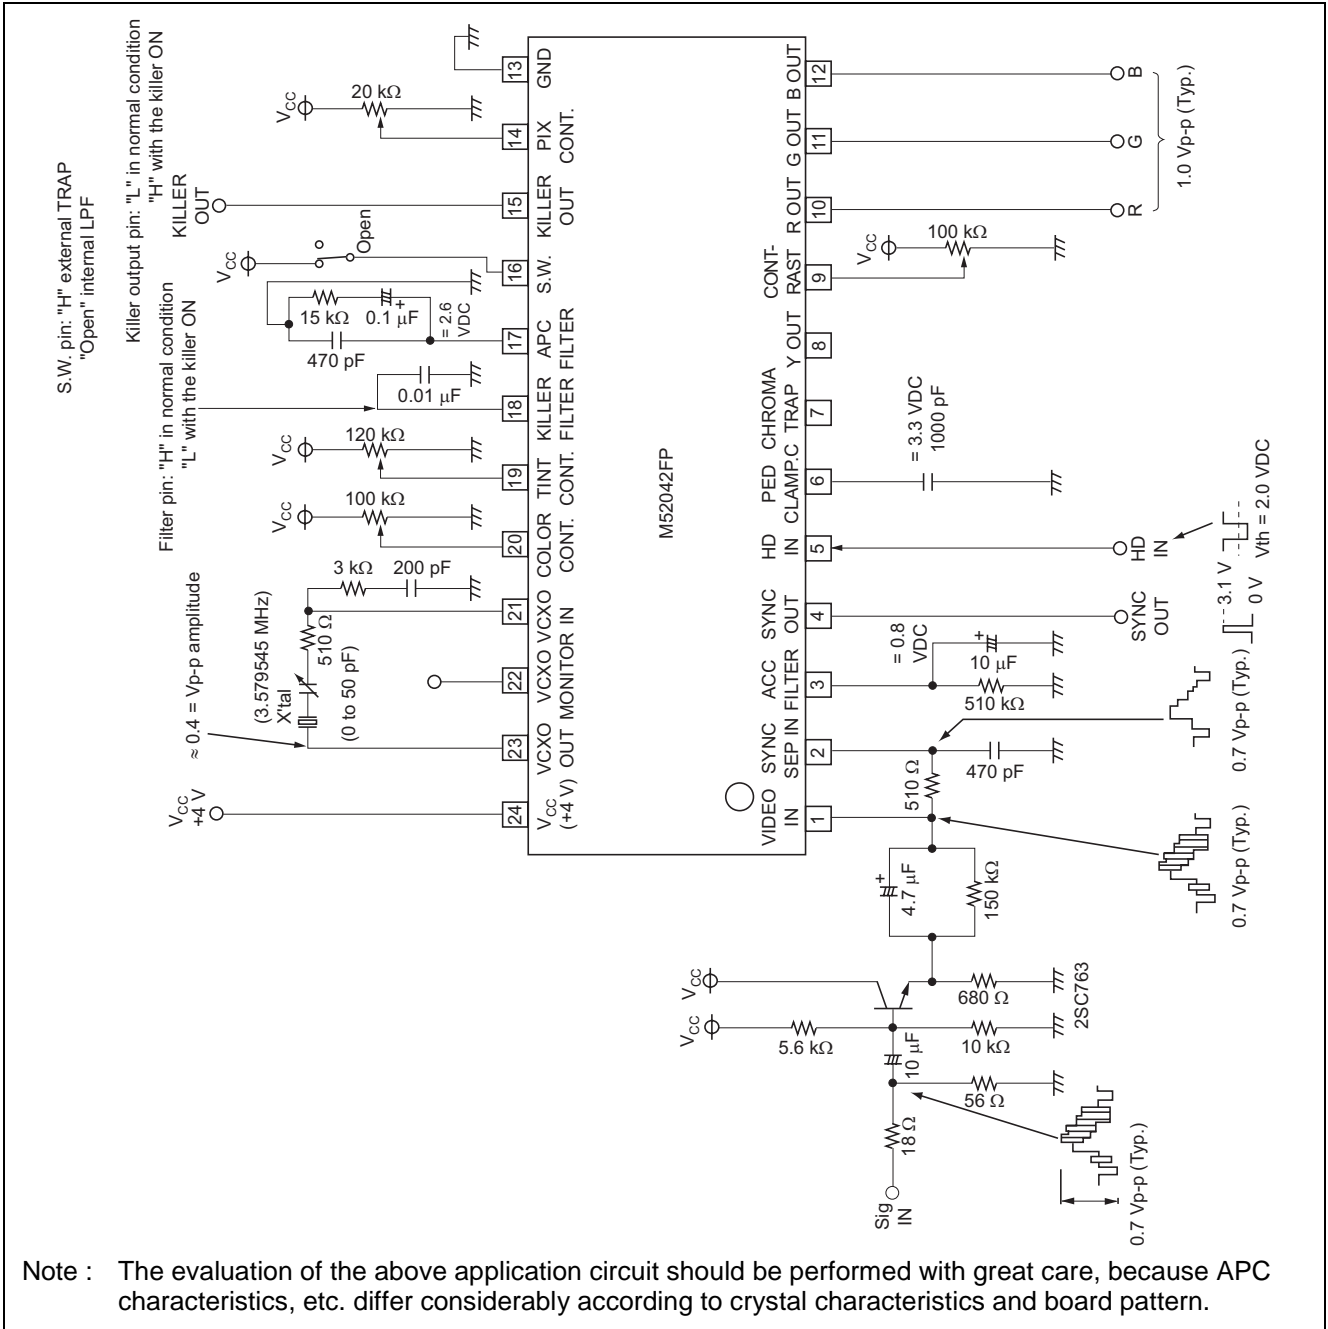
S.W. pin: "H" external TRAP
"Open" internal LPF

Killer output pin: "L" in normal condition
"H" with the killer ON

Filter pin: "H" in normal condition
"L" with the killer ON

≈ 0.4 = Vp-p amplitude

$V_{CC}$ +4 V

(3.579545 MHz)
X'tal
(0 to 50 pF)

510 Ω
3 kΩ
200 pF

$V_{CC}$
100 kΩ

$V_{CC}$
120 kΩ

0.01 µF

15 kΩ
0.1 µF
470 pF
= 2.6 VDC

$V_{CC}$
Open

KILLER OUT

$V_{CC}$
20 kΩ

24 $V_{CC}$ (+4 V)
23 VCXO OUT
22 VCXO MONITOR
21 VCXO IN
20 COLOR CONT.
19 TINT CONT.
18 KILLER FILTER
17 APC FILTER
16 S.W.
15 KILLER OUT
14 PIX CONT.
13 GND

M52042FP

1 VIDEO IN
2 SYNC SEP IN
3 ACC FILTER
4 SYNC OUT
5 HD IN
6 PED CLAMP.C
7 CHROMA TRAP
8 Y OUT
9 CONT-RAST
10 R OUT
11 G OUT
12 B OUT

B
G
R
1.0 Vp-p (Typ.)

$V_{CC}$
100 kΩ

= 3.3 VDC
1000 pF

HD IN
3.1 V
0 V
Vth = 2.0 VDC

SYNC OUT

= 0.8 VDC
10 µF
510 kΩ

470 pF
510 Ω

0.7 Vp-p (Typ.)

0.7 Vp-p (Typ.)

4.7 µF
150 kΩ

$V_{CC}$
680 Ω
2SC763
$V_{CC}$
5.6 kΩ
10 µF
10 kΩ
56 Ω
18 Ω
Sig IN

0.7 Vp-p (Typ.)
0.7 Vp-p (Typ.)

Note : The evaluation of the above application circuit should be performed with great care, because APC characteristics, etc. differ considerably according to crystal characteristics and board pattern.